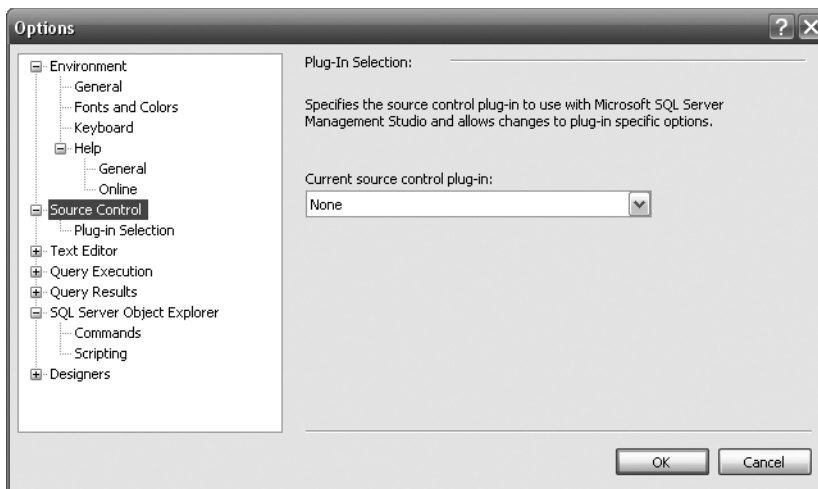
Options

Environment
General
Fonts and Colors
Keyboard
Help
General
Online
Source Control
Plug-in Selection
Text Editor
Query Execution
Query Results
SQL Server Object Explorer
Commands
Scripting
Designers

Plug-In Selection:

Specifies the source control plug-in to use with Microsoft SQL Server Management Studio and allows changes to plug-in specific options.

Current source control plug-in:

None

OK

Cancel